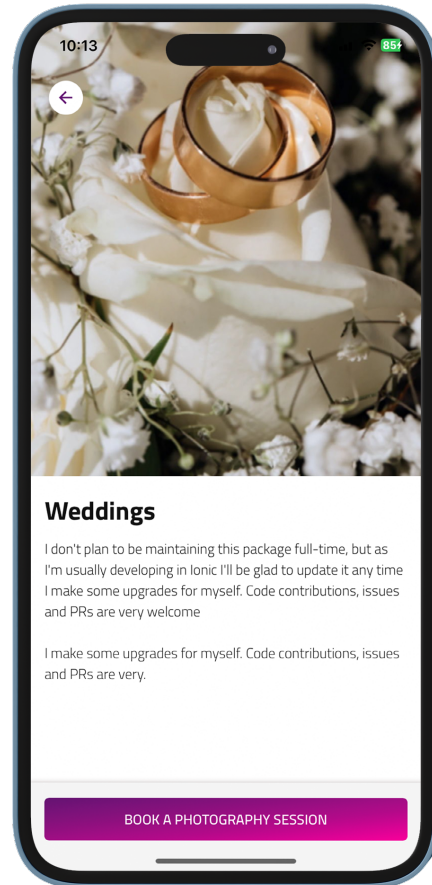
10:13

85

Weddings

I don't plan to be maintaining this package full-time, but as I'm usually developing in Ionic I'll be glad to update it any time I make some upgrades for myself. Code contributions, issues and PRs are very welcome

I make some upgrades for myself. Code contributions, issues and PRs are very.

BOOK A PHOTOGRAPHY SESSION